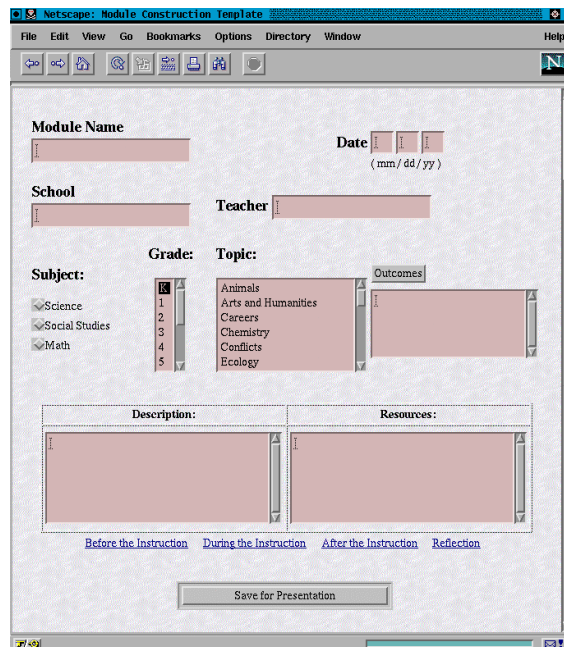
Netscape: Module Construction Template

File Edit View Go Bookmarks Options Directory Window Help

N

Module Name

Date

(mm/dd/yy)

School

Teacher

Grade:

Topic:

Subject:

Science
Social Studies
Math

K
1
2
3
4
5

Animals
Arts and Humanities
Careers
Chemistry
Conflicts
Ecology

Outcomes

| Description: | Resources: |
|---|---|
| | |

Before the Instruction During the Instruction After the Instruction Reflection

Save for Presentation